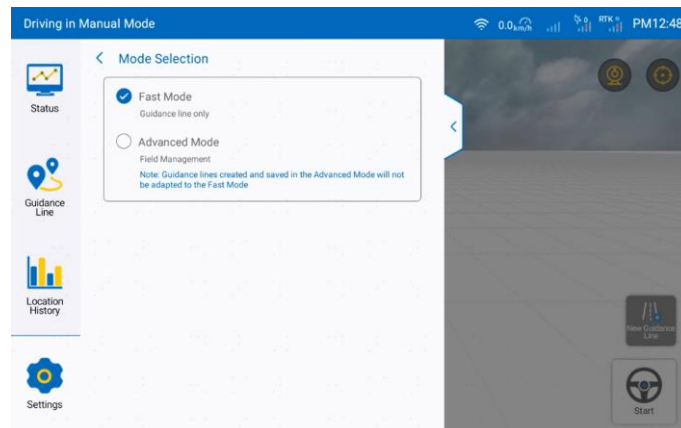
Driving in Manual Mode

0.0 km/h

RTK

PM12:48

Status

Guidance Line

Location History

Settings

Mode Selection

Fast Mode

Guidance line only

Advanced Mode

Field Management

Note: Guidance lines created and saved in the Advanced Mode will not be adapted to the Fast Mode

New Guidance Line

Start